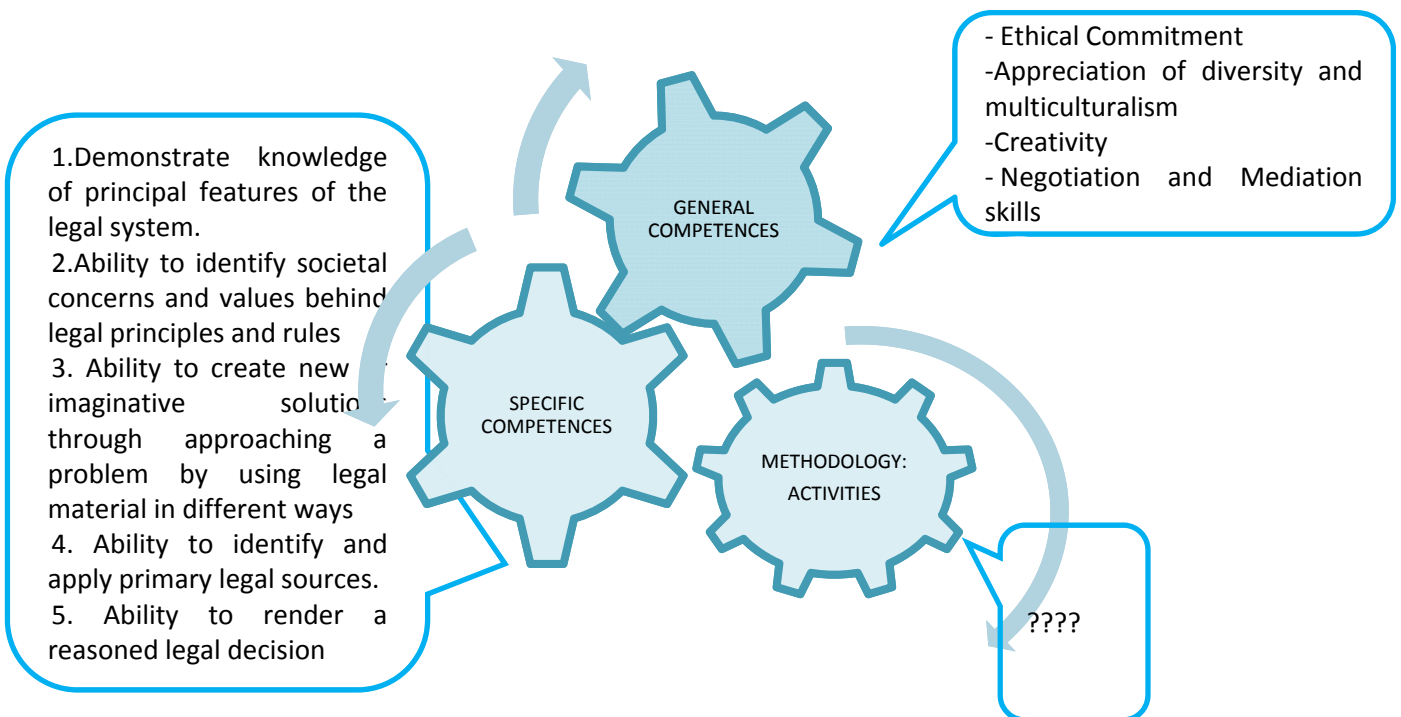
1.Demonstrate knowledge of principal features of the legal system.
2.Ability to identify societal concerns and values behind legal principles and rules
3. Ability to create new imaginative solutions through approaching a problem by using legal material in different ways
4. Ability to identify and apply primary legal sources.
5. Ability to render a reasoned legal decision

GENERAL COMPETENCES

- Ethical Commitment
-Appreciation of diversity and multiculturalism
-Creativity
- Negotiation and Mediation skills

SPECIFIC COMPETENCES

METHODOLOGY: ACTIVITIES

????